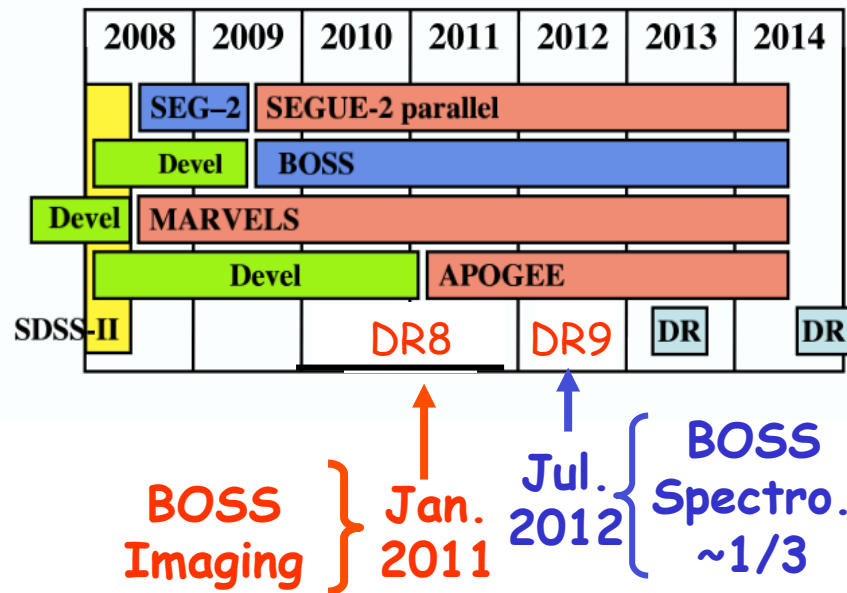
| 2008 | 2009 | 2010 | 2011 | 2012 | 2013 | 2014 |
|---|---|---|---|---|---|---|

SEG–2 SEGUE-2 parallel

Devel BOSS

Devel MARVELS

Devel APOGEE

SDSS-II DR8 DR9 DR DR

BOSS Imaging Jan. 2011

Jul. 2012 BOSS Spectro. ~1/3